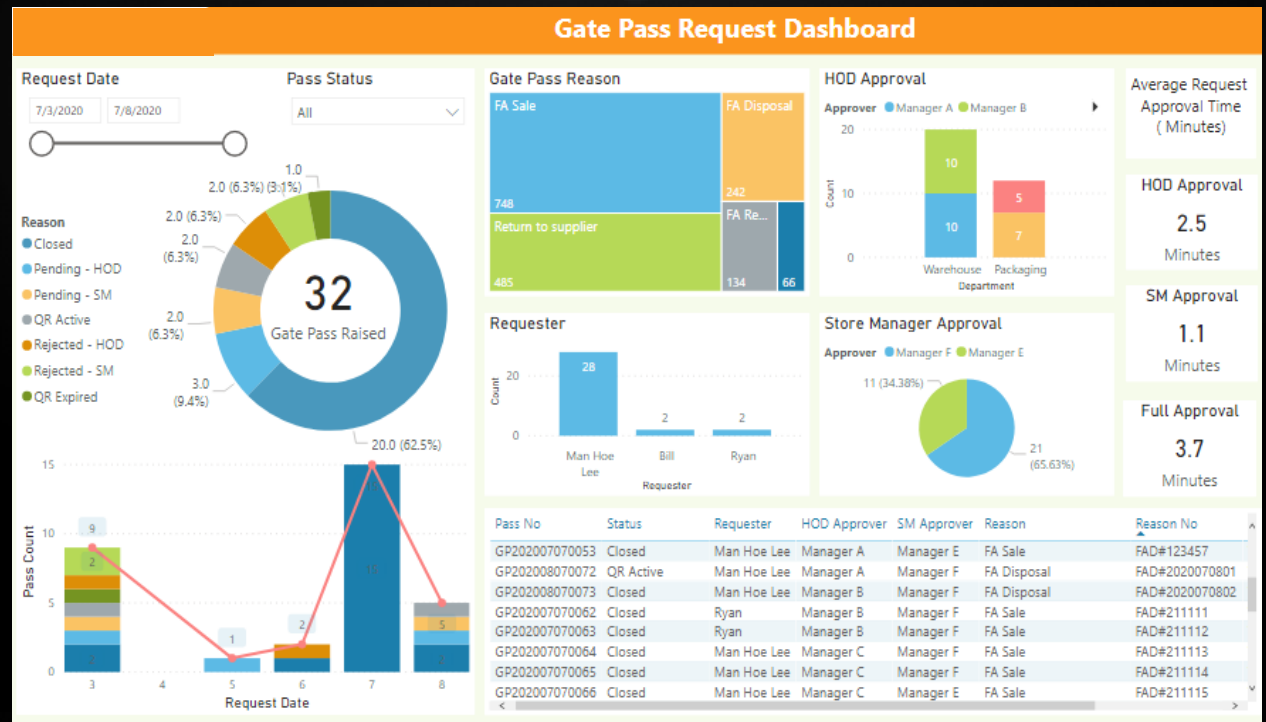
Gate Pass Request Dashboard

Request Date
7/3/2020 7/8/2020

Pass Status
All

Reason
Closed
Pending - HOD
Pending - SM
QR Active
Rejected - HOD
Rejected - SM
QR Expired

1.0 (3.1%)
2.0 (6.3%)
2.0 (6.3%)
2.0 (6.3%)
2.0 (6.3%)
3.0 (9.4%)
20.0 (62.5%)

32
Gate Pass Raised

Gate Pass Reason
FA Sale 748
FA Disposal 242
Return to supplier 485
FA Re... 134
66

HOD Approval
Approver Manager A Manager B
20
10
0
Count
10
10
5
7
Warehouse Packaging
Department

Average Request Approval Time ( Minutes)

HOD Approval
2.5
Minutes

SM Approval
1.1
Minutes

Full Approval
3.7
Minutes

Requester
20
0
Count
28
2
2
Man Hoe Lee
Bill
Ryan
Requester

Store Manager Approval
Approver Manager F Manager E
11 (34.38%)
21 (65.63%)

15
10
5
0
Pass Count
9
2
1
2
15
5
3 4 5 6 7 8
Request Date

| Pass No | Status | Requester | HOD Approver | SM Approver | Reason | Reason No |
|---|---|---|---|---|---|---|
| GP202007070053 | Closed | Man Hoe Lee | Manager A | Manager E | FA Sale | FAD#123457 |
| GP202008070072 | QR Active | Man Hoe Lee | Manager A | Manager F | FA Disposal | FAD#2020070801 |
| GP202008070073 | Closed | Man Hoe Lee | Manager B | Manager F | FA Disposal | FAD#2020070802 |
| GP202007070062 | Closed | Ryan | Manager B | Manager F | FA Sale | FAD#211111 |
| GP202007070063 | Closed | Ryan | Manager B | Manager F | FA Sale | FAD#211112 |
| GP202007070064 | Closed | Man Hoe Lee | Manager C | Manager F | FA Sale | FAD#211113 |
| GP202007070065 | Closed | Man Hoe Lee | Manager C | Manager F | FA Sale | FAD#211114 |
| GP202007070066 | Closed | Man Hoe Lee | Manager C | Manager E | FA Sale | FAD#211115 |